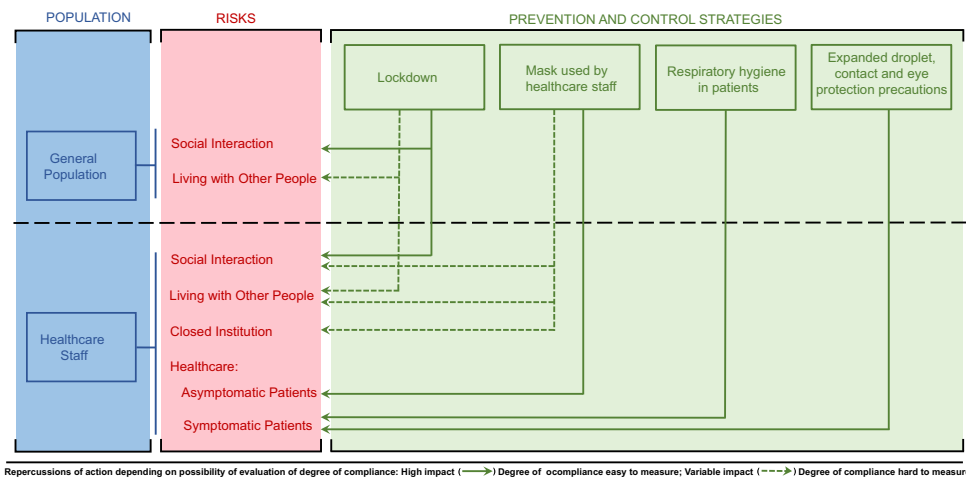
POPULATION

RISKS

PREVENTION AND CONTROL STRATEGIES

Lockdown

Mask used by healthcare staff

Respiratory hygiene in patients

Expanded droplet, contact and eye protection precautions

General Population

Social Interaction

Living with Other People

Healthcare Staff

Social Interaction

Living with Other People

Closed Institution

Healthcare:

Asymptomatic Patients

Symptomatic Patients

Repercussions of action depending on possibility of evaluation of degree of compliance: High impact (→) Degree of ocompliance easy to measure; Variable impact (⇢) Degree of compliance hard to measure